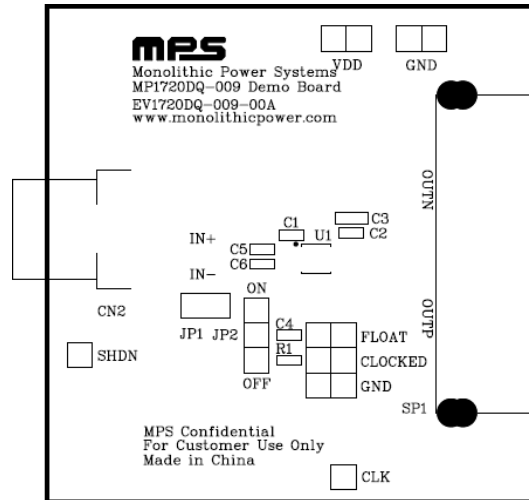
MPS
Monolithic Power Systems
MP1720DQ-009 Demo Board
EV1720DQ-009-00A
www.monolithicpower.com

VDD
GND

OUTN

C1
C3
C2
U1
IN+
C5
C6
IN−

CN2

ON
JP1 JP2
OFF

C4
R1

FLOAT
CLOCKED
GND

OUTP

SHDN

SP1

MPS Confidential
For Customer Use Only
Made in China

CLK